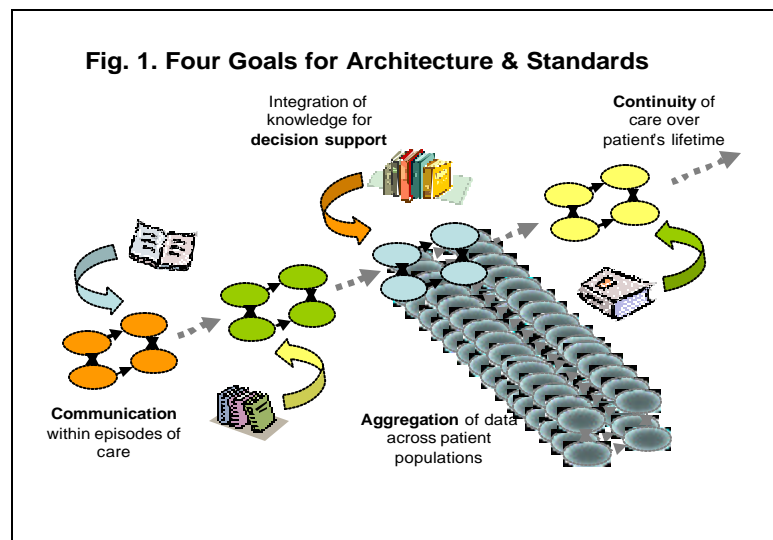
Fig. 1. Four Goals for Architecture & Standards

Integration of knowledge for **decision support**

**Continuity** of care over patient's lifetime

**Communication** within episodes of care

**Aggregation** of data across patient populations